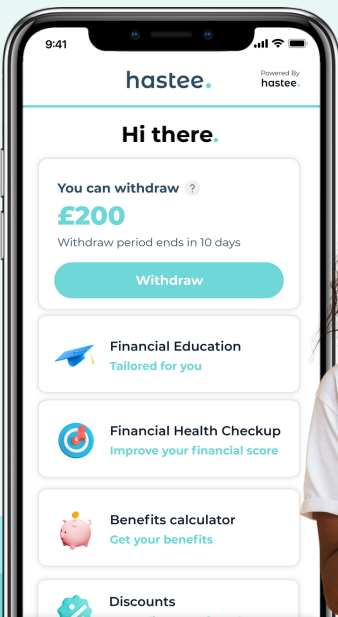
9:41

hastee.

Powered By
hastee.

Hi there.

You can withdraw ?
£200
Withdraw period ends in 10 days

Withdraw

Financial Education
Tailored for you

Financial Health Checkup
Improve your financial score

Benefits calculator
Get your benefits

Discounts